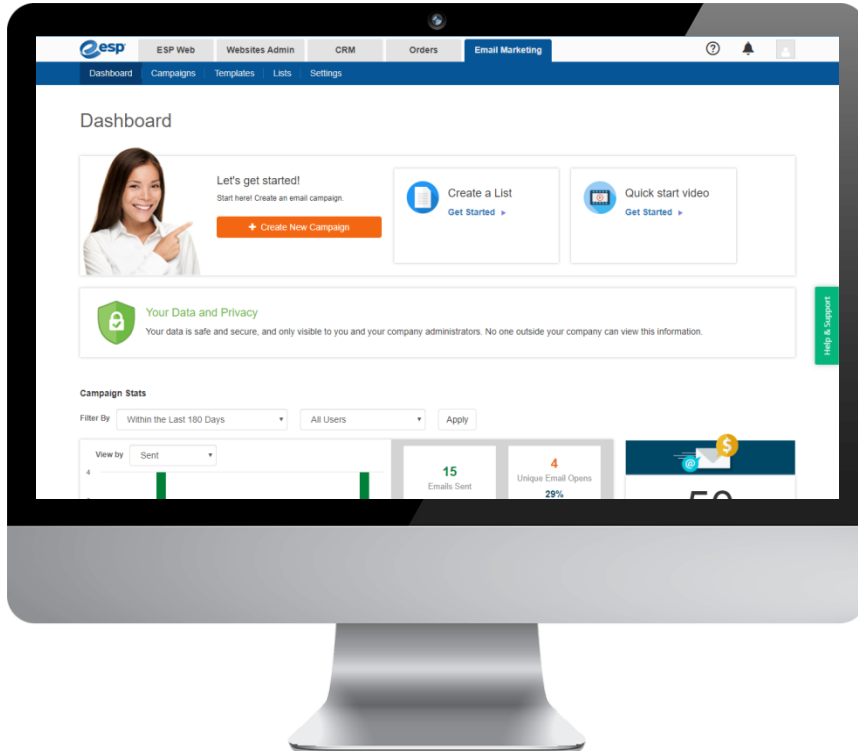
esp

ESP Web | Websites Admin | CRM | Orders | Email Marketing

Dashboard | Campaigns | Templates | Lists | Settings

Dashboard

Let's get started!
Start here! Create an email campaign.
+ Create New Campaign

Create a List
Get Started ▸

Quick start video
Get Started ▸

Your Data and Privacy
Your data is safe and secure, and only visible to you and your company administrators. No one outside your company can view this information.

Help & Support

Campaign Stats

Filter By
Within the Last 180 Days
All Users
Apply

View by
Sent

4

15
Emails Sent

4
Unique Email Opens
29%

$

@

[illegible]